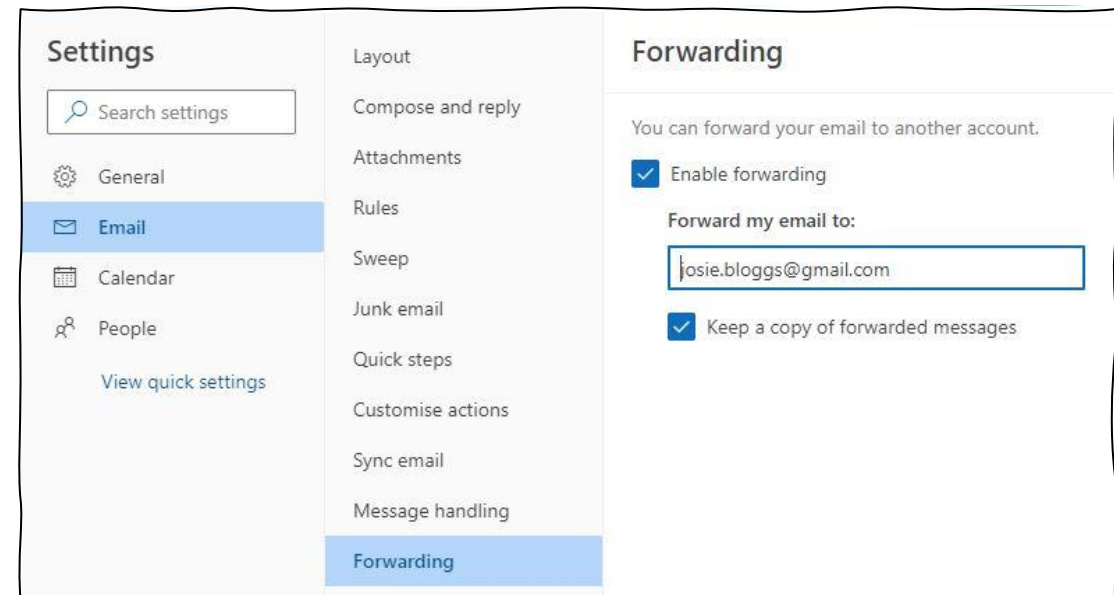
Settings

Search settings

General

Email

Calendar

People

View quick settings

Layout

Compose and reply

Attachments

Rules

Sweep

Junk email

Quick steps

Customise actions

Sync email

Message handling

Forwarding

Forwarding

You can forward your email to another account.

Enable forwarding

Forward my email to:

josie.bloggs@gmail.com

Keep a copy of forwarded messages